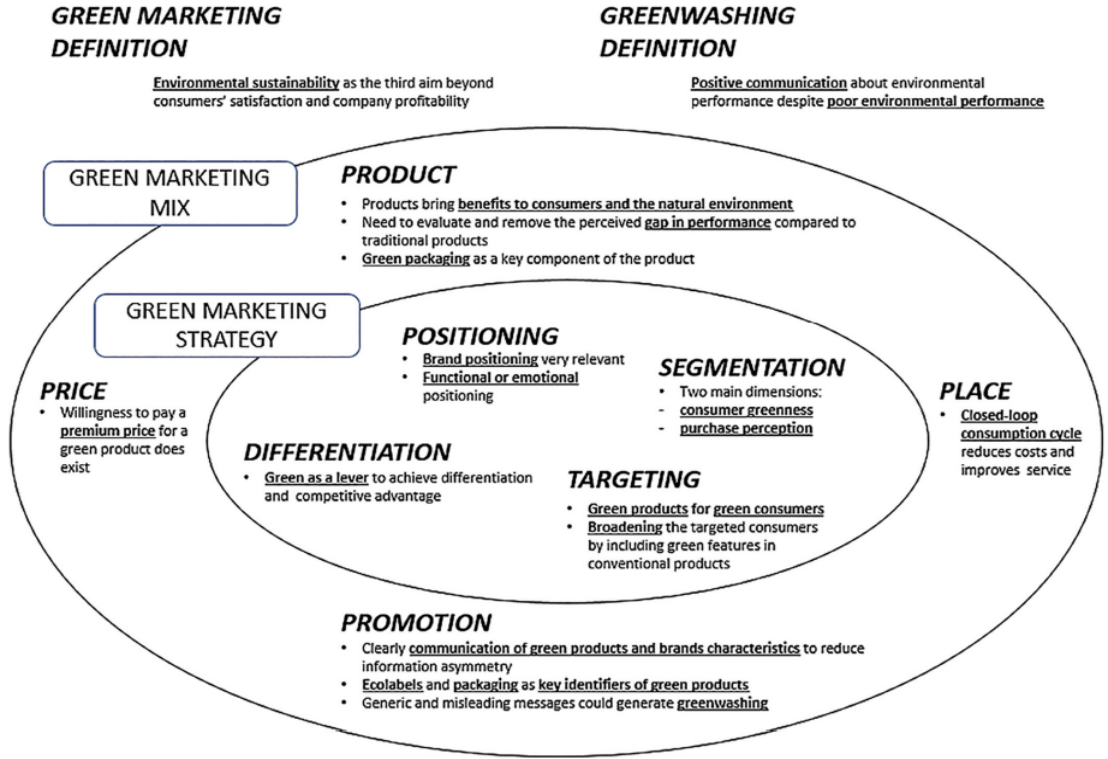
GREEN MARKETING DEFINITION

Environmental sustainability as the third aim beyond consumers' satisfaction and company profitability

GREENWASHING DEFINITION

Positive communication about environmental performance despite poor environmental performance

GREEN MARKETING MIX

PRODUCT

- Products bring benefits to consumers and the natural environment
- Need to evaluate and remove the perceived gap in performance compared to traditional products
- Green packaging as a key component of the product

GREEN MARKETING STRATEGY

POSITIONING

- Brand positioning very relevant
- Functional or emotional positioning

SEGMENTATION

- Two main dimensions:
- consumer greenness
- purchase perception

PRICE

- Willingness to pay a premium price for a green product does exist

PLACE

- Closed-loop consumption cycle reduces costs and improves service

DIFFERENTIATION

- Green as a lever to achieve differentiation and competitive advantage

TARGETING

- Green products for green consumers
- Broadening the targeted consumers by including green features in conventional products

PROMOTION

- Clearly communication of green products and brands characteristics to reduce information asymmetry
- Ecolabels and packaging as key identifiers of green products
- Generic and misleading messages could generate greenwashing